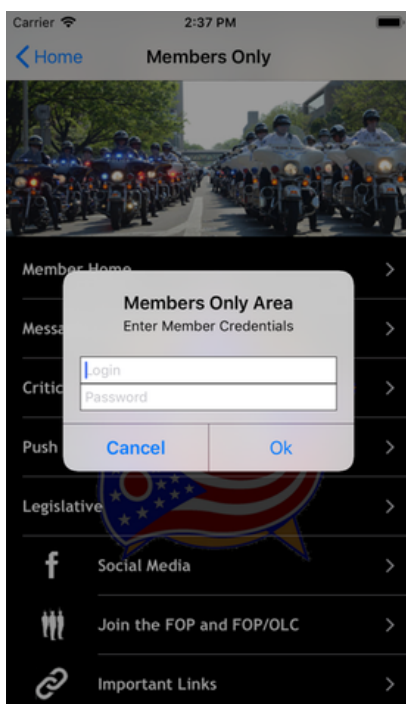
Carrier
2:37 PM
Home
Members Only

Member Home
Messa
Critic
Push
Legislative

Members Only Area
Enter Member Credentials
Login
Password
Cancel
Ok

Social Media
Join the FOP and FOP/OLC
Important Links